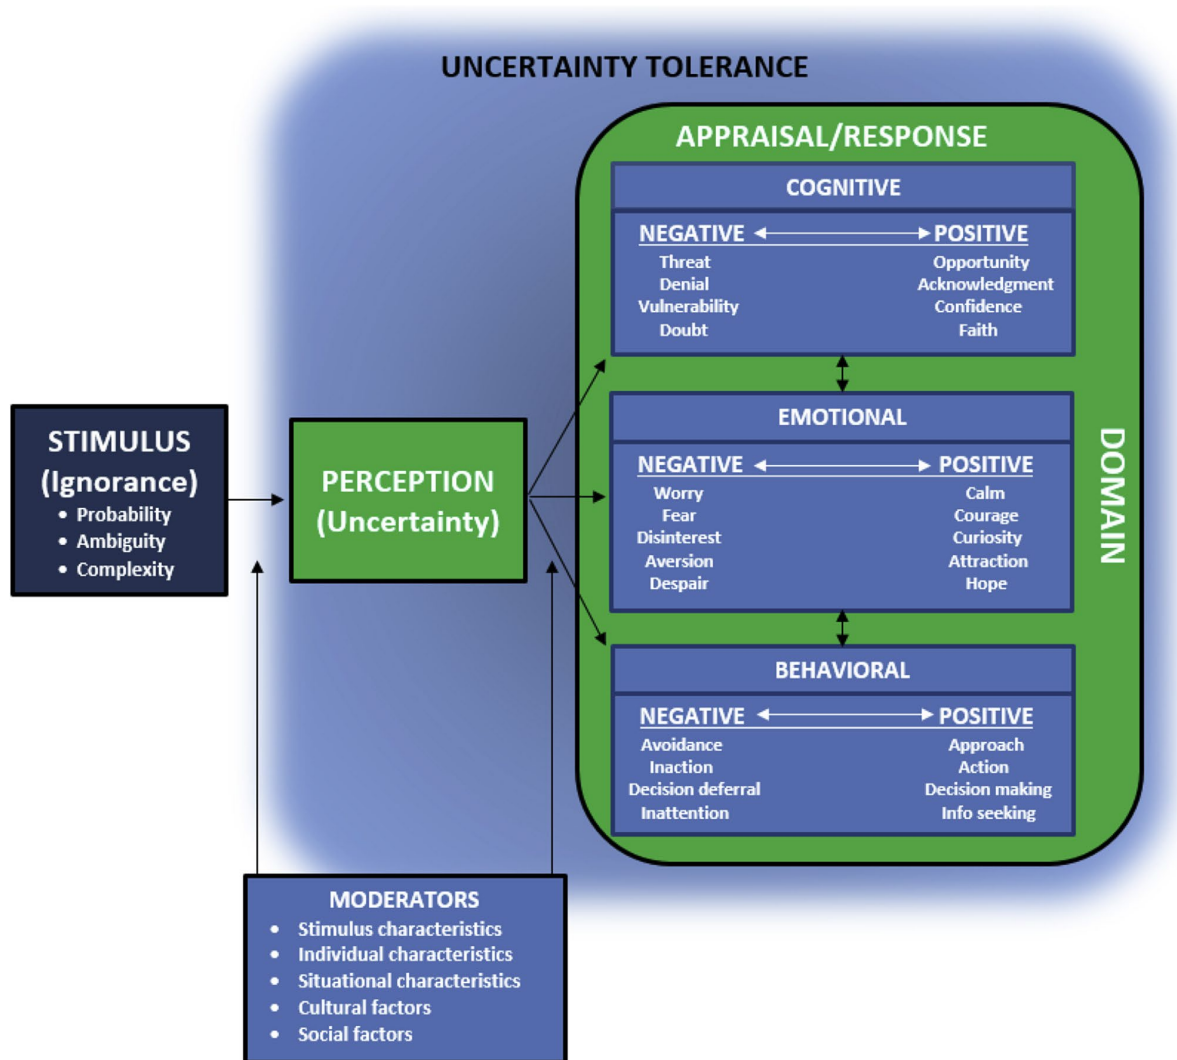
UNCERTAINTY TOLERANCE

STIMULUS (Ignorance)
• Probability
• Ambiguity
• Complexity

PERCEPTION (Uncertainty)

APPRAISAL/RESPONSE

COGNITIVE

NEGATIVE POSITIVE

| NEGATIVE | POSITIVE |
|---|---|
| Threat | Opportunity |
| Denial | Acknowledgment |
| Vulnerability | Confidence |
| Doubt | Faith |

EMOTIONAL

| NEGATIVE | POSITIVE |
|---|---|
| Worry | Calm |
| Fear | Courage |
| Disinterest | Curiosity |
| Aversion | Attraction |
| Despair | Hope |

BEHAVIORAL

| NEGATIVE | POSITIVE |
|---|---|
| Avoidance | Approach |
| Inaction | Action |
| Decision deferral | Decision making |
| Inattention | Info seeking |

DOMAIN

MODERATORS
• Stimulus characteristics
• Individual characteristics
• Situational characteristics
• Cultural factors
• Social factors